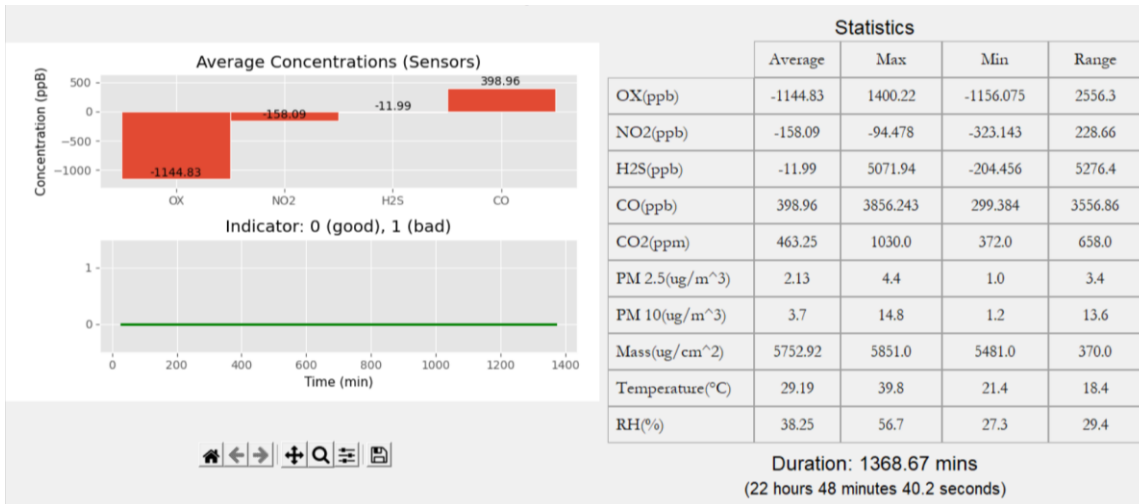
Average Concentrations (Sensors)

Concentration (ppB)

500
0
−500
−1000

398.96
-158.09
-11.99
-1144.83

OX NO2 H2S CO

Indicator: 0 (good), 1 (bad)

1
0

0 200 400 600 800 1000 1200 1400

Time (min)

Statistics

| | Average | Max | Min | Range |
|---|---|---|---|---|
| OX(ppb) | -1144.83 | 1400.22 | -1156.075 | 2556.3 |
| NO2(ppb) | -158.09 | -94.478 | -323.143 | 228.66 |
| H2S(ppb) | -11.99 | 5071.94 | -204.456 | 5276.4 |
| CO(ppb) | 398.96 | 3856.243 | 299.384 | 3556.86 |
| CO2(ppm) | 463.25 | 1030.0 | 372.0 | 658.0 |
| PM 2.5(ug/m^3) | 2.13 | 4.4 | 1.0 | 3.4 |
| PM 10(ug/m^3) | 3.7 | 14.8 | 1.2 | 13.6 |
| Mass(ug/cm^2) | 5752.92 | 5851.0 | 5481.0 | 370.0 |
| Temperature(°C) | 29.19 | 39.8 | 21.4 | 18.4 |
| RH(%) | 38.25 | 56.7 | 27.3 | 29.4 |

Duration: 1368.67 mins
(22 hours 48 minutes 40.2 seconds)